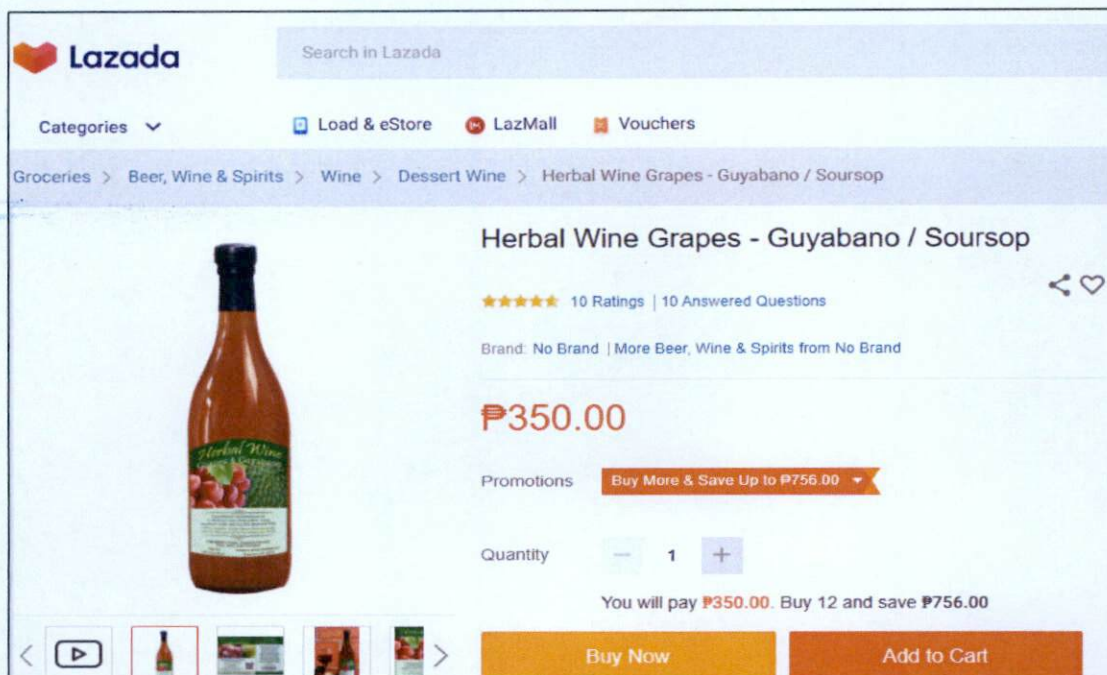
Lazada

Search in Lazada

Categories

Load & eStore

LazMall

Vouchers

Groceries > Beer, Wine & Spirits > Wine > Dessert Wine > Herbal Wine Grapes - Guyabano / Soursop

Herbal Wine Grapes - Guyabano / Soursop

10 Ratings | 10 Answered Questions

Brand: No Brand | More Beer, Wine & Spirits from No Brand

₱350.00

Promotions Buy More & Save Up to ₱756.00

Quantity − 1 +

You will pay ₱350.00. Buy 12 and save ₱756.00

Herbal Wine

Buy Now

Add to Cart